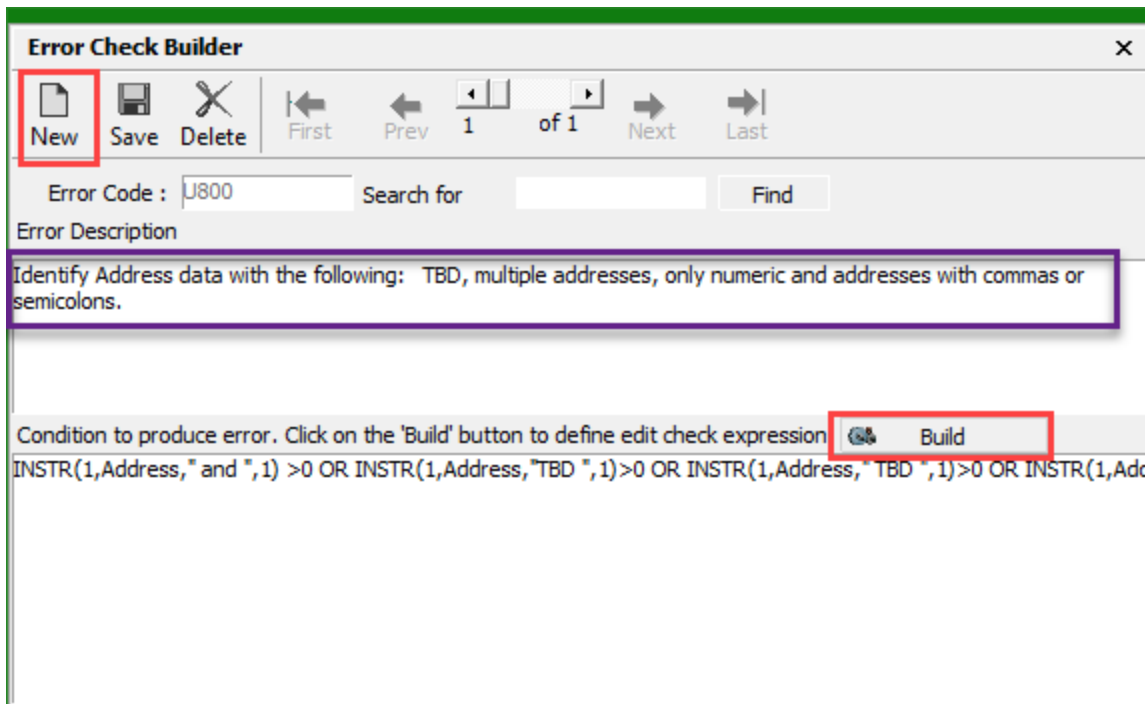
Error Check Builder

×

New Save Delete First Prev 1 of 1 Next Last

Error Code : U800 Search for Find

Error Description

Identify Address data with the following: TBD, multiple addresses, only numeric and addresses with commas or semicolons.

Condition to produce error. Click on the 'Build' button to define edit check expression Build

INSTR(1,Address," and ",1) >0 OR INSTR(1,Address,"TBD ",1)>0 OR INSTR(1,Address," TBD ",1)>0 OR INSTR(1,Ad